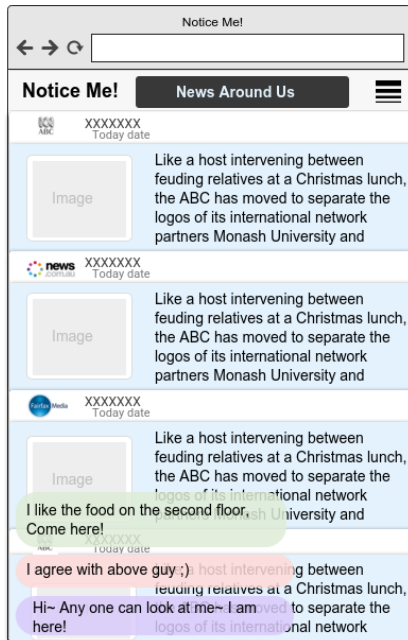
Notice Me!

← → ⟳

Notice Me!

News Around Us

ABC

XXXXXXX
Today date

Image

Like a host intervening between feuding relatives at a Christmas lunch, the ABC has moved to separate the logos of its international network partners Monash University and

news .com.au

XXXXXXX
Today date

Image

Like a host intervening between feuding relatives at a Christmas lunch, the ABC has moved to separate the logos of its international network partners Monash University and

Fairfax Media

XXXXXXX
Today date

Image

Like a host intervening between feuding relatives at a Christmas lunch, the ABC has moved to separate the logos of its international network partners Monash University and

I like the food on the second floor, Come here!

XXXXXXX
Today date

I agree with above guy ;)

Like a host intervening between feuding relatives at a Christmas lunch,

Hi~ Any one can look at me~ I am here!

to separate the logos of its international network